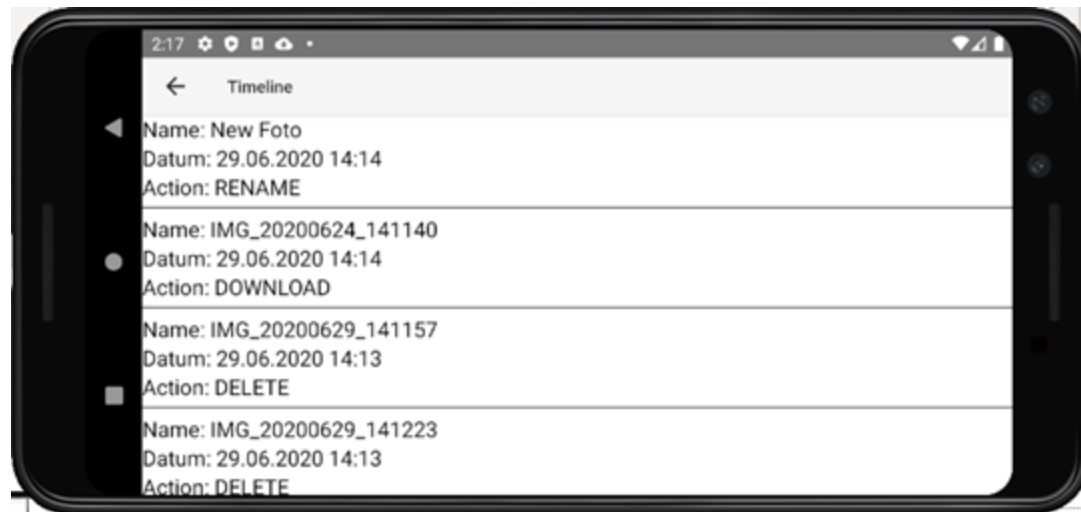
2:17

Timeline

Name: New Foto
Datum: 29.06.2020 14:14
Action: RENAME

Name: IMG_20200624_141140
Datum: 29.06.2020 14:14
Action: DOWNLOAD

Name: IMG_20200629_141157
Datum: 29.06.2020 14:13
Action: DELETE

Name: IMG_20200629_141223
Datum: 29.06.2020 14:13
Action: DELETE